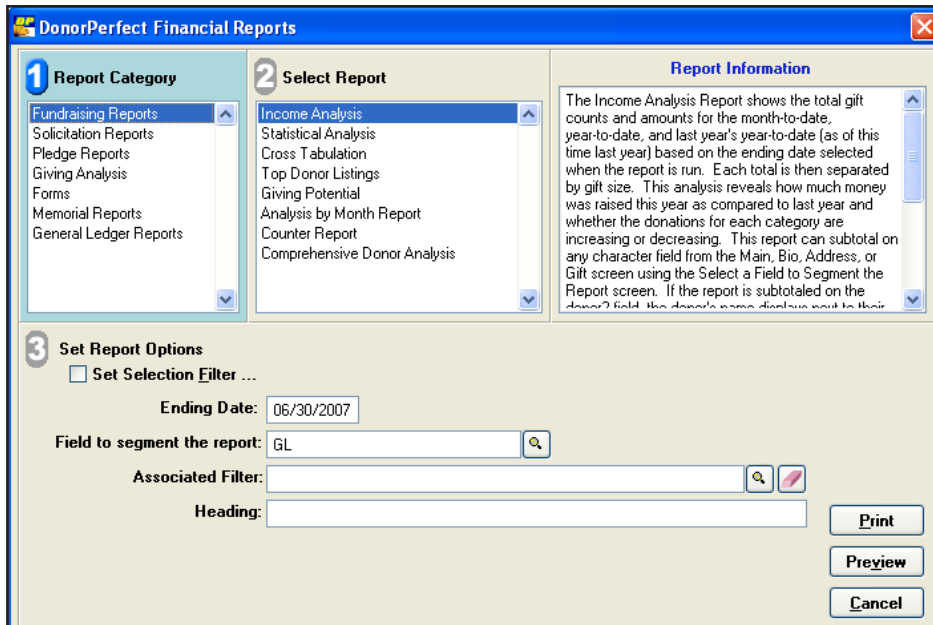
DonorPerfect Financial Reports

1 Report Category

Fundraising Reports
Solicitation Reports
Pledge Reports
Giving Analysis
Forms
Memorial Reports
General Ledger Reports

2 Select Report

Income Analysis
Statistical Analysis
Cross Tabulation
Top Donor Listings
Giving Potential
Analysis by Month Report
Counter Report
Comprehensive Donor Analysis

Report Information

The Income Analysis Report shows the total gift counts and amounts for the month-to-date, year-to-date, and last year's year-to-date (as of this time last year) based on the ending date selected when the report is run. Each total is then separated by gift size. This analysis reveals how much money was raised this year as compared to last year and whether the donations for each category are increasing or decreasing. This report can subtotal on any character field from the Main, Bio, Address, or Gift screen using the Select a Field to Segment the Report screen. If the report is subtotaled on the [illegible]

3 Set Report Options

Set Selection Filter ...

Ending Date: 06/30/2007

Field to segment the report: GL

Associated Filter:

Heading:

Print

Preview

Cancel